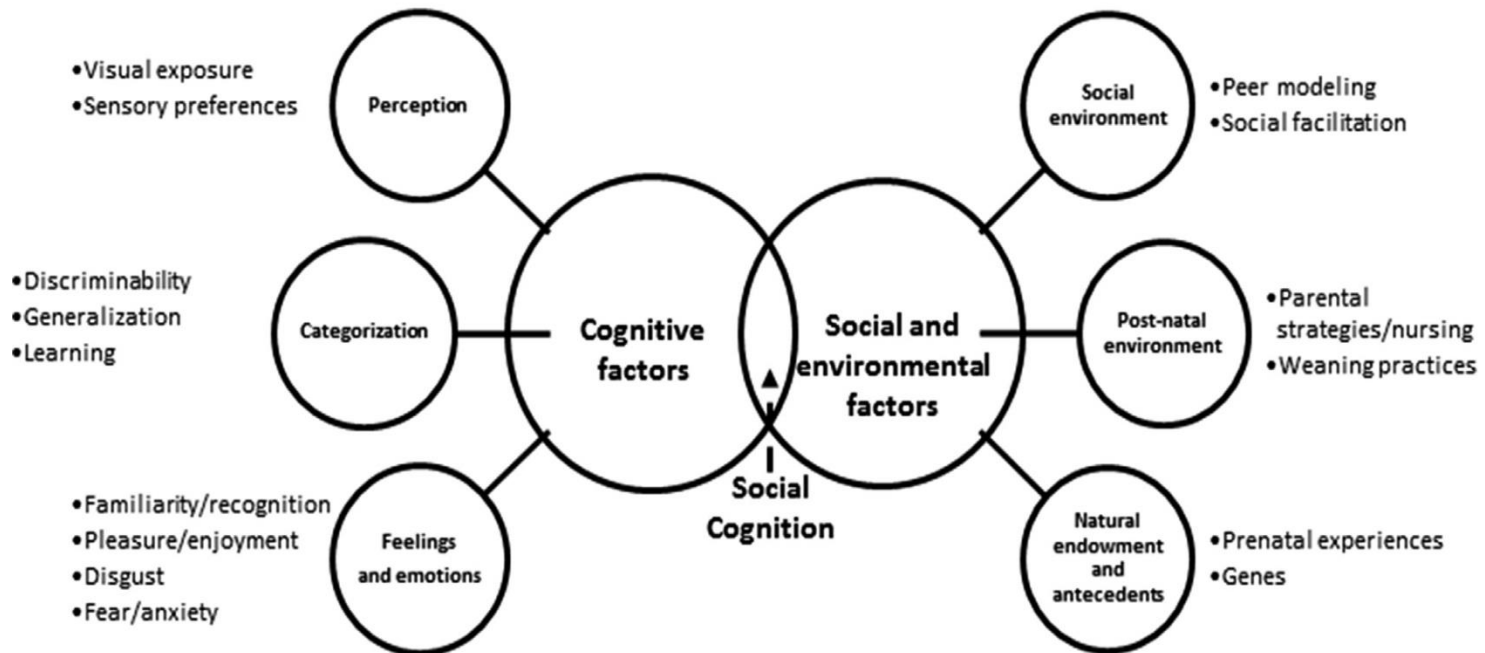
•Visual exposure
•Sensory preferences

Perception

Social environment

•Peer modeling
•Social facilitation

•Discriminability
•Generalization
•Learning

Categorization

Cognitive factors

Social and environmental factors

Post-natal environment

•Parental strategies/nursing
•Weaning practices

•Familiarity/recognition
•Pleasure/enjoyment
•Disgust
•Fear/anxiety

Feelings and emotions

Social Cognition

Natural endowment and antecedents

•Prenatal experiences
•Genes